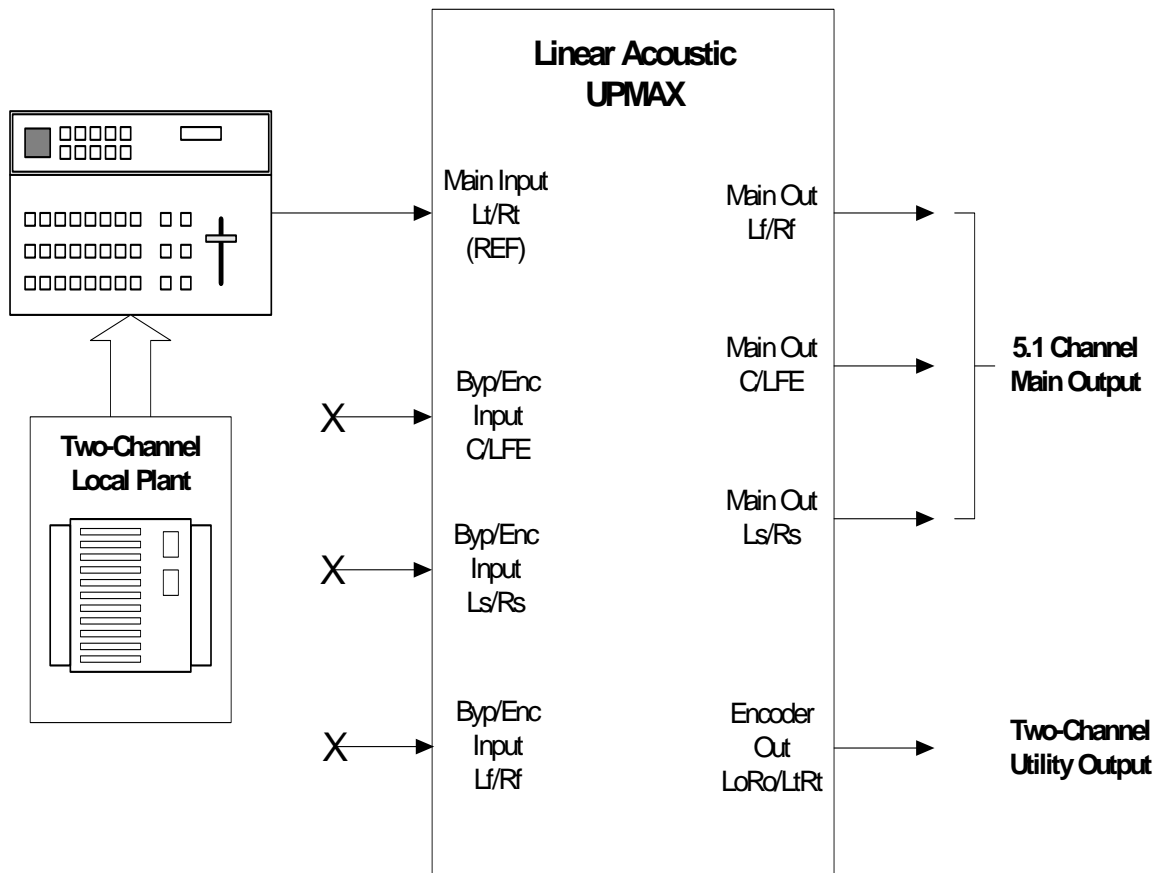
Linear Acoustic
UPMAX

Main Input
Lt/Rt
(REF)

Main Out
Lf/Rf

Main Out
C/LFE

5.1 Channel
Main Output

X

Byp/Enc
Input
C/LFE

Two-Channel
Local Plant

Main Out
Ls/Rs

X

Byp/Enc
Input
Ls/Rs

X

Byp/Enc
Input
Lf/Rf

Encoder
Out
LoRo/LtRt

Two-Channel
Utility Output